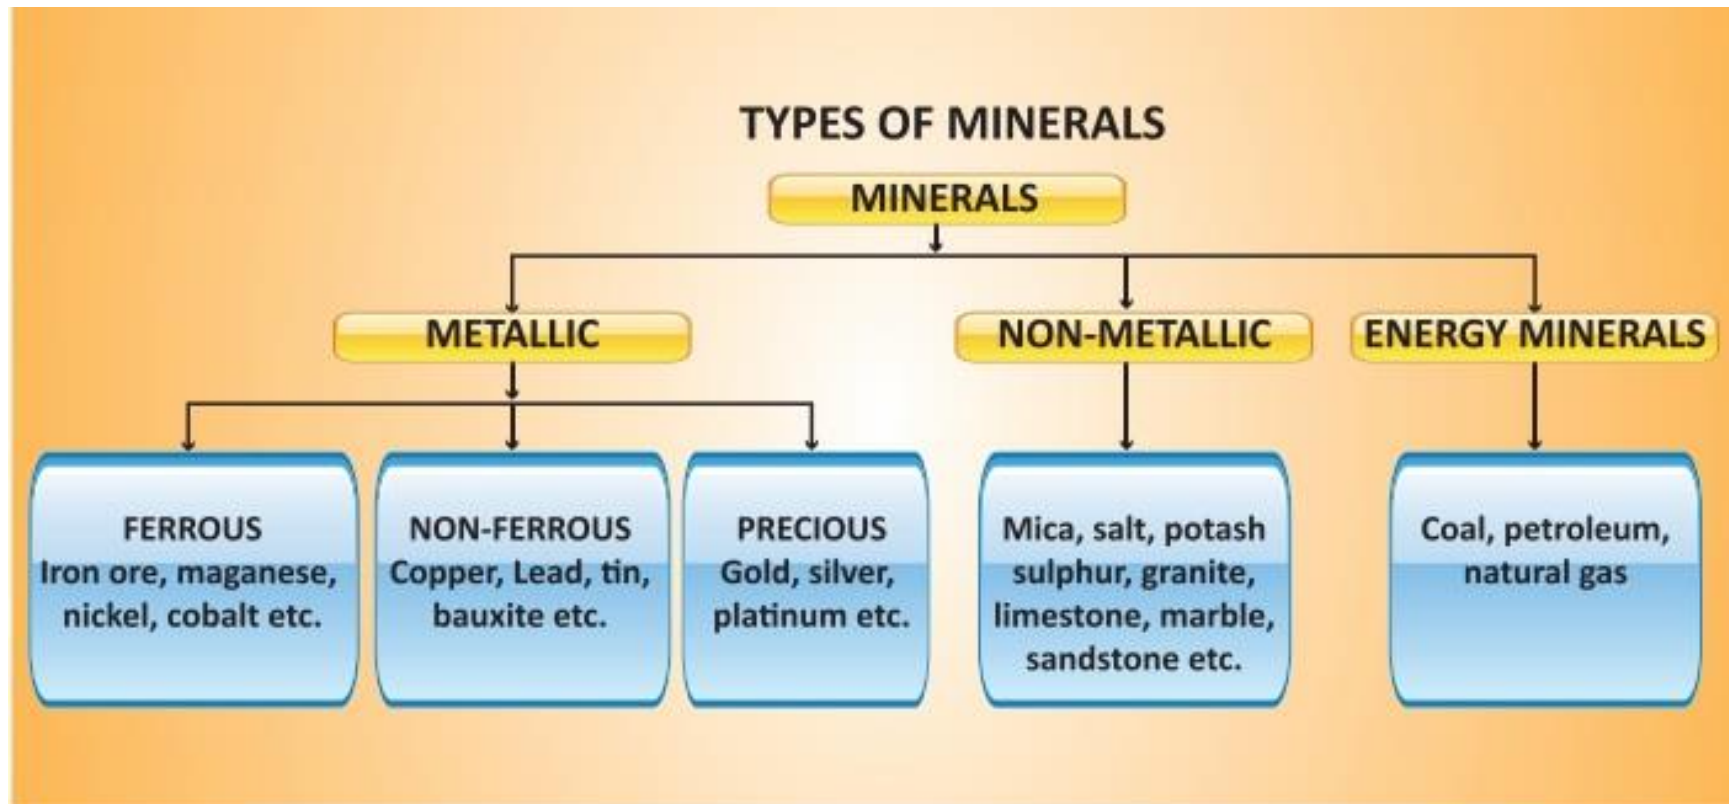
TYPES OF MINERALS

MINERALS

METALLIC

NON-METALLIC

ENERGY MINERALS

FERROUS
Iron ore, maganese, nickel, cobalt etc.

NON-FERROUS
Copper, Lead, tin, bauxite etc.

PRECIOUS
Gold, silver, platinum etc.

Mica, salt, potash sulphur, granite, limestone, marble, sandstone etc.

Coal, petroleum, natural gas